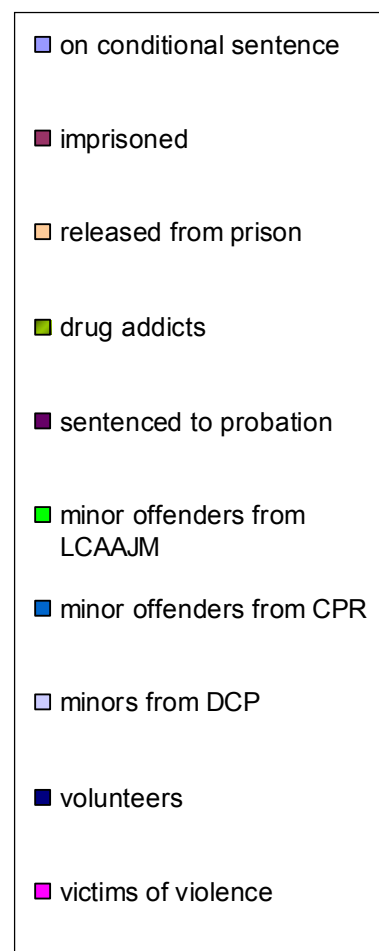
on conditional sentence

imprisoned

released from prison

drug addicts

sentenced to probation

minor offenders from LCAAJM

minor offenders from CPR

minors from DCP

volunteers

victims of violence